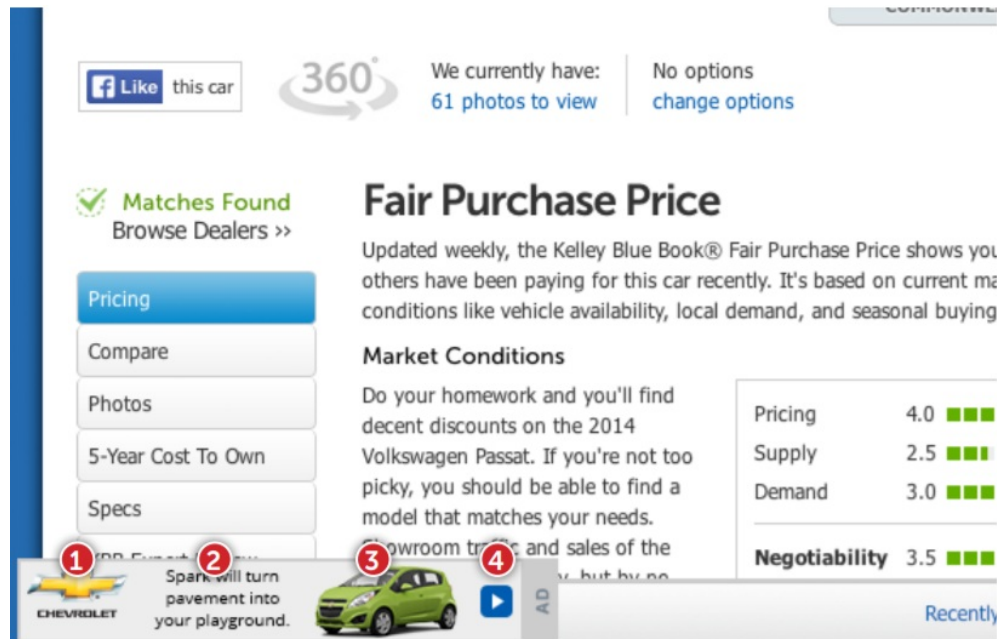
COMMONWE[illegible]

Like this car

360°

We currently have: 61 photos to view

No options change options

Matches Found
Browse Dealers ››

Pricing
Compare
Photos
5-Year Cost To Own
Specs
KBB Expert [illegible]

Fair Purchase Price

Updated weekly, the Kelley Blue Book® Fair Purchase Price shows you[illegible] others have been paying for this car recently. It's based on current ma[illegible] conditions like vehicle availability, local demand, and seasonal buying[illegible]

Market Conditions

Do your homework and you'll find decent discounts on the 2014 Volkswagen Passat. If you're not too picky, you should be able to find a model that matches your needs. Showroom traffic and sales of the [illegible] but by no

| | |
|---|---|
| Pricing | 4.0 |
| Supply | 2.5 |
| Demand | 3.0 |
| Negotiability | 3.5 |

1 CHEVROLET
2 Spark will turn pavement into your playground.
3
4
AD

Recently